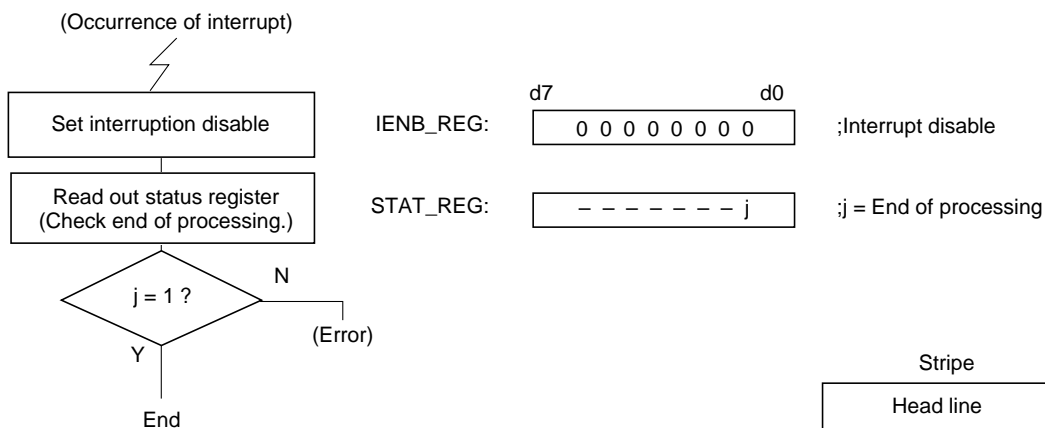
(Occurrence of interrupt)

Set interruption disable

IENB_REG:

d7

d0

0 0 0 0 0 0 0 0

;Interrupt disable

Read out status register (Check end of processing.)

STAT_REG:

– – – – – – – j

;j = End of processing

j = 1 ?

N

(Error)

Y

End

Stripe

Head line